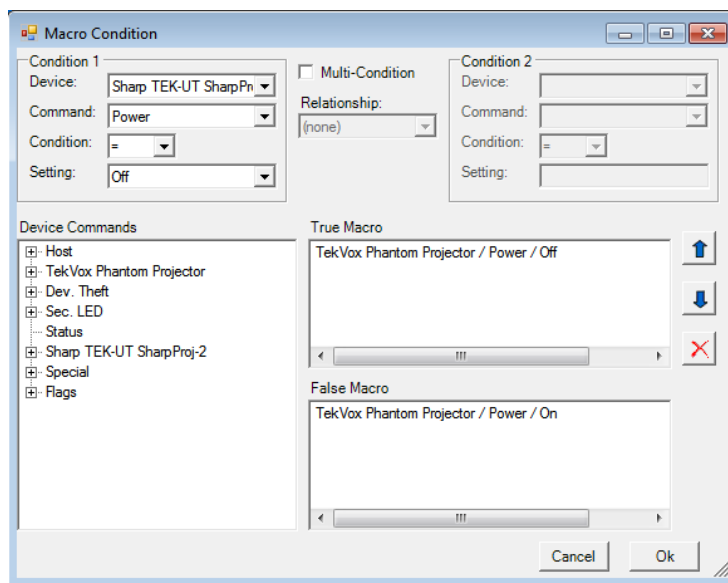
Macro Condition

Condition 1
Device: Sharp TEK-UT SharpPr
Command: Power
Condition: =
Setting: Off

Multi-Condition
Relationship:
(none)

Condition 2
Device:
Command:
Condition: =
Setting:

Device Commands
Host
TekVox Phantom Projector
Dev. Theft
Sec. LED
Status
Sharp TEK-UT SharpProj-2
Special
Flags

True Macro
TekVox Phantom Projector / Power / Off

False Macro
TekVox Phantom Projector / Power / On

Cancel
Ok